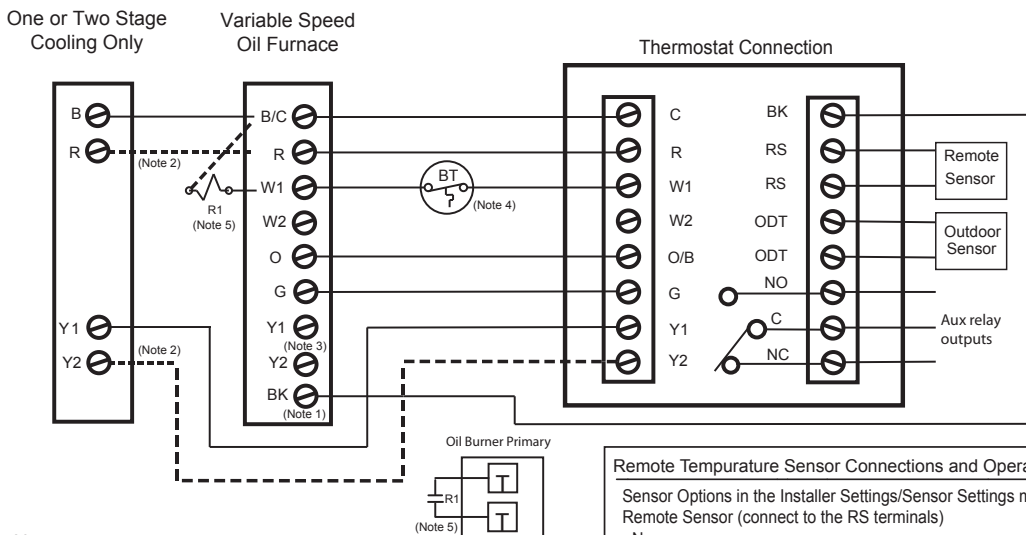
One or Two Stage Cooling Only

Variable Speed Oil Furnace

Thermostat Connection

B
R
(Note 2)
Y1
Y2
(Note 2)

B/C
R
W1
R1
(Note 5)
W2
O
G
Y1
(Note 3)
Y2
BK
(Note 1)

BT
(Note 4)

C
R
W1
W2
O/B
G
Y1
Y2

BK
RS
RS
ODT
ODT
NO
C
NC

Remote Sensor
Outdoor Sensor
Aux relay outputs

Oil Burner Primary
T
R1
(Note 5)
T

Remote Tempurature Sensor Connections and Opera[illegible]
Sensor Options in the Installer Settings/Sensor Settings m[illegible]
Remote Sensor (connect to the RS terminals)